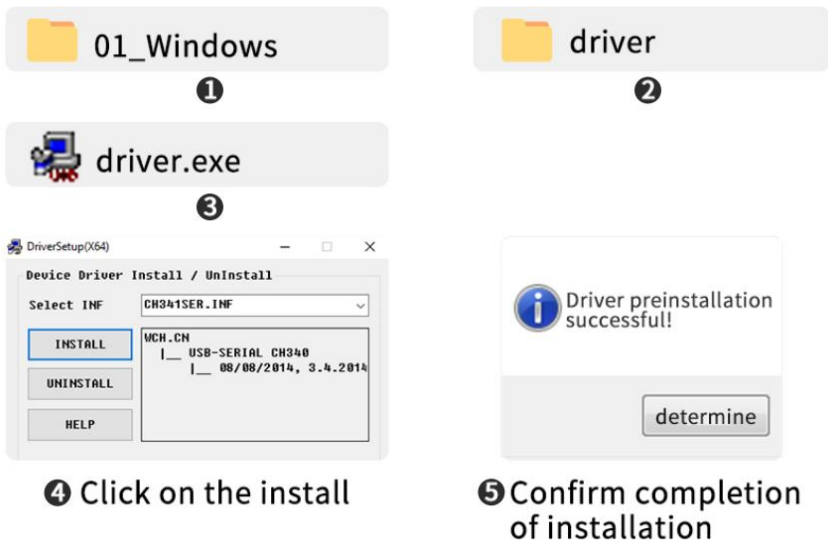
01_Windows

❶

driver

❷

driver.exe

❸

DriverSetup(X64)

Device Driver Install / UnInstall

Select INF CH341SER.INF

INSTALL

UNINSTALL

HELP

WCH.CN
|__ USB-SERIAL CH340
|__ 08/08/2014, 3.4.2014

❹ Click on the install

Driver preinstallation successful!

determine

❺ Confirm completion of installation